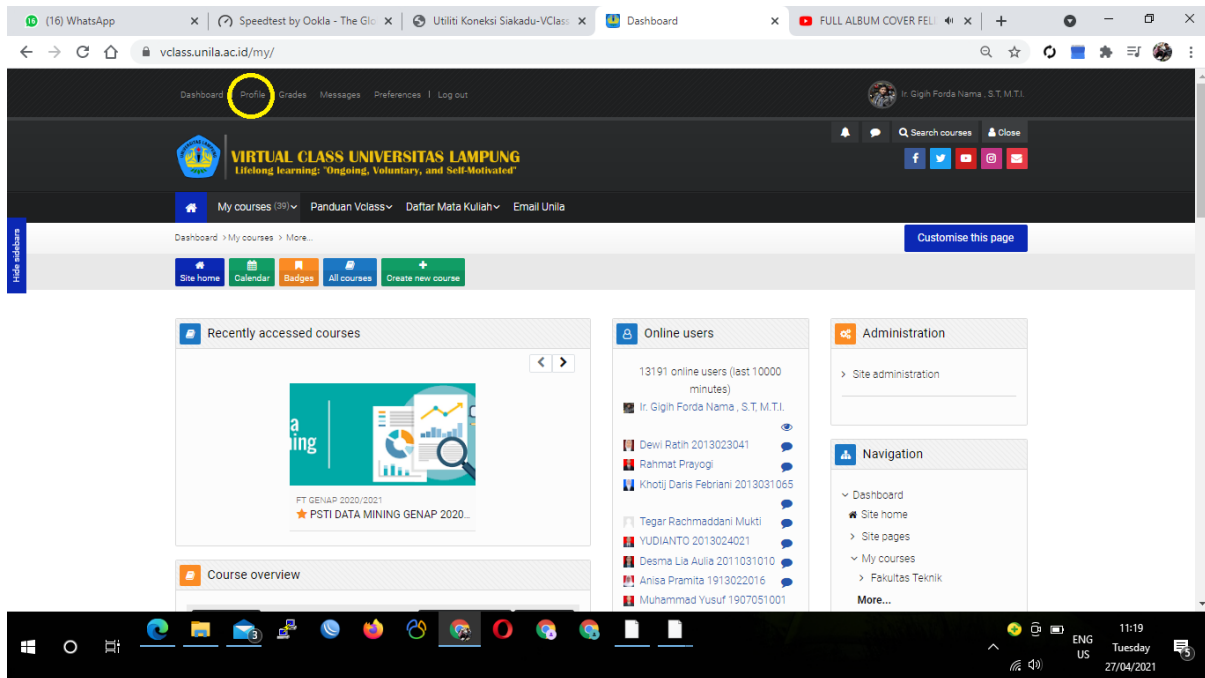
(16) WhatsApp
Speedtest by Ookla - The Glo
Utiliti Koneksi Siakadu-VClass
Dashboard
FULL ALBUM COVER FEL

vclass.unila.ac.id/my/

Dashboard | Profile | Grades Messages Preferences | Log out

Ir. Gigih Forda Nama , S.T, M.T.I.

Search courses Close

VIRTUAL CLASS UNIVERSITAS LAMPUNG
Lifelong learning: "Ongoing, Voluntary, and Self-Motivated"

My courses (39) Panduan Vclass Daftar Mata Kuliah Email Unila

Hide sidebars

Dashboard > My courses > More...

Customise this page

Site home Calendar Badges All courses Create new course

Recently accessed courses

a
ing

FT GENAP 2020/2021
PSTI DATA MINING GENAP 2020...

Course overview

Online users

13191 online users (last 10000 minutes)
Ir. Gigih Forda Nama , S.T, M.T.I.
Dewi Ratih 2013023041
Rahmat Prayogi
Khotij Daris Febriani 2013031065
Tegar Rachmaddani Mukti
YUDIANTO 2013024021
Desma Lia Aulia 2011031010
Anisa Pramita 1913022016
Muhammad Yusuf 1907051001

Administration

Site administration

Navigation

Dashboard
Site home
Site pages
My courses
Fakultas Teknik
More...

ENG US
11:19
Tuesday
27/04/2021